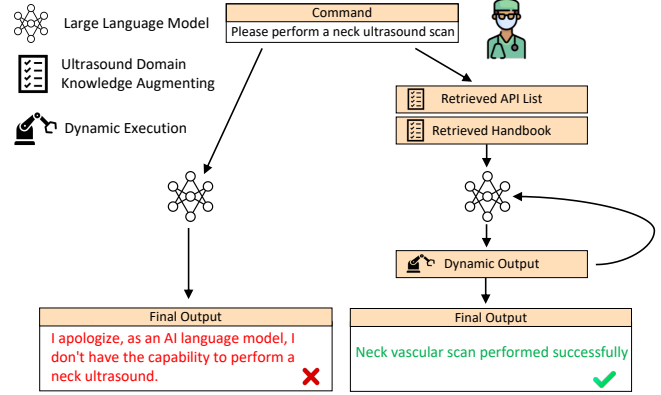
Large Language Model

Ultrasound Domain Knowledge Augmenting

Dynamic Execution

Command

Please perform a neck ultrasound scan

Retrieved API List

Retrieved Handbook

Dynamic Output

Final Output

I apologize, as an AI language model, I don't have the capability to perform a neck ultrasound.

Final Output

Neck vascular scan performed successfully